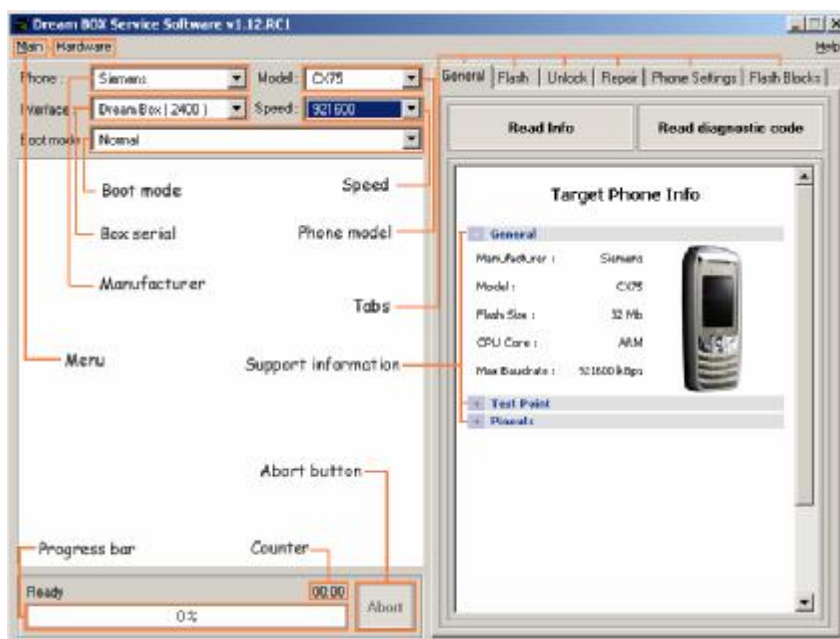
Dream BOX Service Software v1.12.RC1

Main Hardware

Help

Phone : Siemens Model : CX75

Interface : Dream Box ( 2400 ) Speed : 921600

Boot mode : Normal

General | Flash | Unlock | Repair | Phone Settings | Flash Blocks

Read Info

Read diagnostic code

Target Phone Info

General

Manufacturer : Siemens

Model : CX75

Flash Size : 32 Mb

CPU Core : ARM

Max Baudrate : 921600 kBps

Test Point

Pinout

Boot mode

Speed

Box serial

Phone model

Manufacturer

Tabs

Menu

Support information

Abort button

Progress bar

Counter

Ready

00:00

0%

Abort